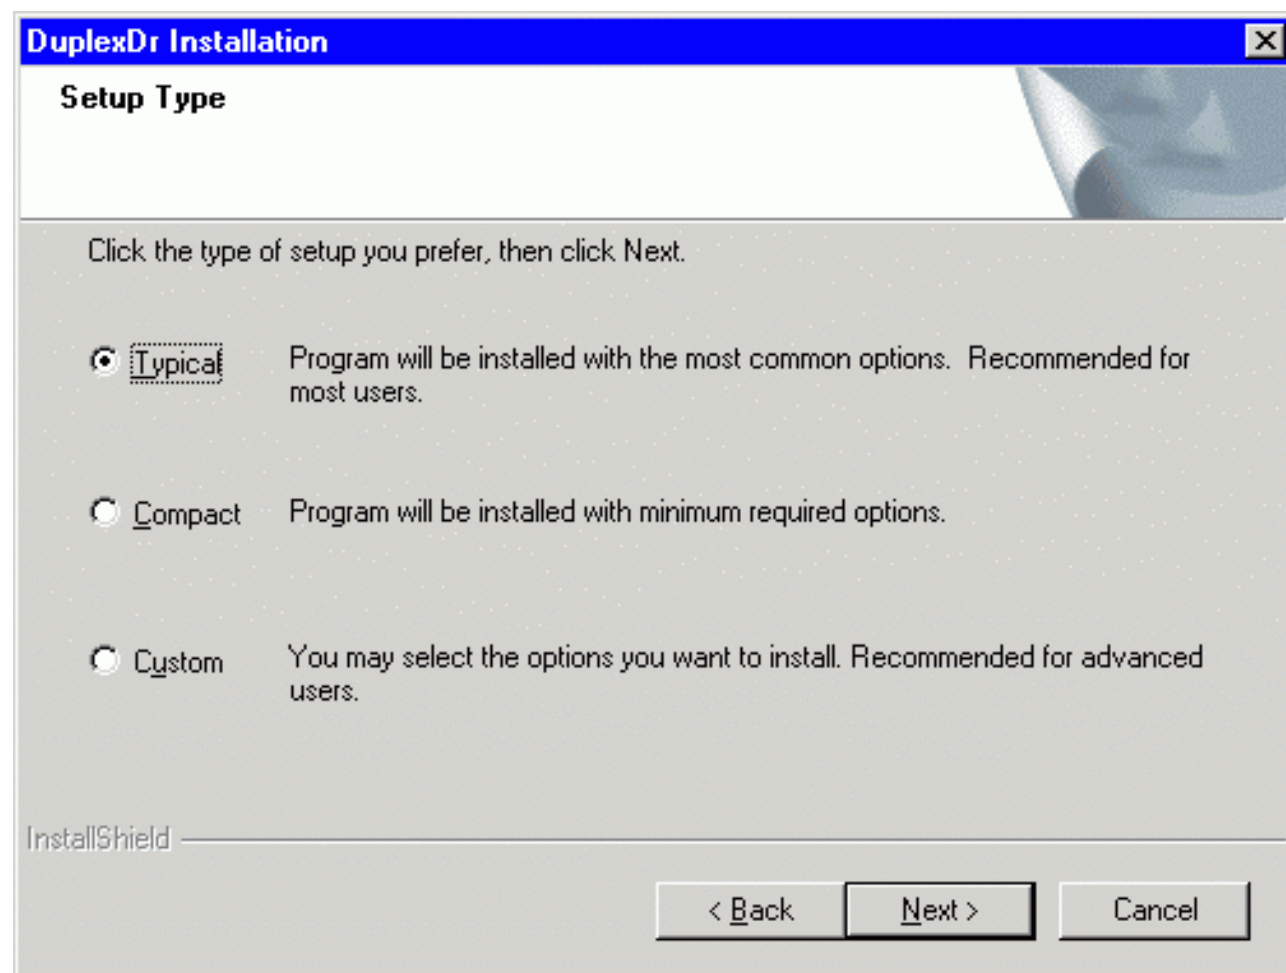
DuplexDr Installation

Setup Type

Click the type of setup you prefer, then click Next.

Typical Program will be installed with the most common options. Recommended for most users.

Compact Program will be installed with minimum required options.

Custom You may select the options you want to install. Recommended for advanced users.

InstallShield

< Back Next > Cancel